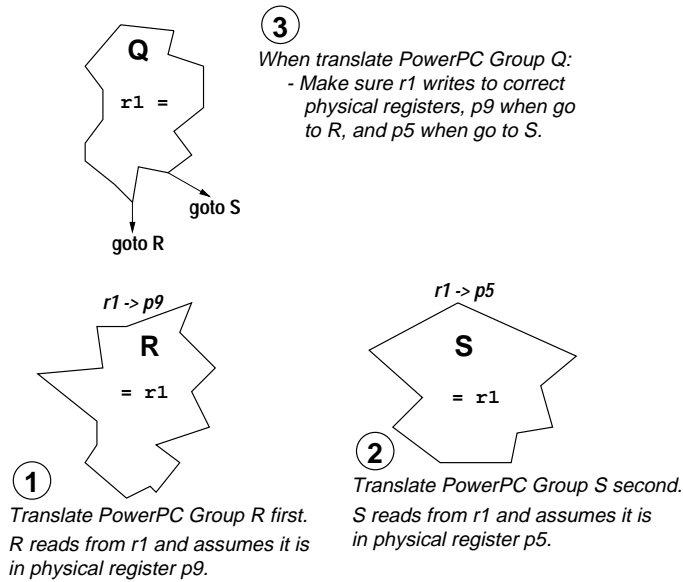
3

When translate PowerPC Group Q:
- Make sure r1 writes to correct physical registers, p9 when go to R, and p5 when go to S.

Q

r1 =

goto S

goto R

r1 -> p9

R

= r1

r1 -> p5

S

= r1

1

Translate PowerPC Group R first.
R reads from r1 and assumes it is in physical register p9.

2

Translate PowerPC Group S second.
S reads from r1 and assumes it is in physical register p5.